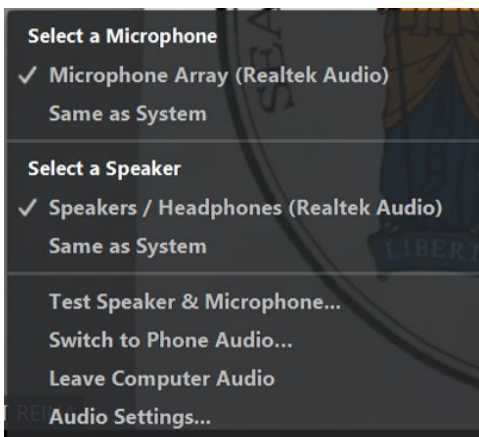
Select a Microphone
✓ Microphone Array (Realtek Audio)
Same as System

Select a Speaker
✓ Speakers / Headphones (Realtek Audio)
Same as System

Test Speaker & Microphone...
Switch to Phone Audio...
Leave Computer Audio
Audio Settings...